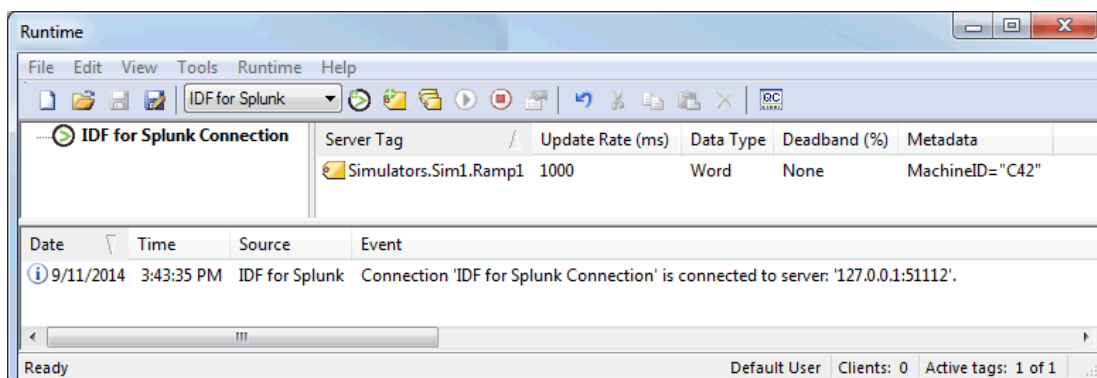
Runtime

File Edit View Tools Runtime Help

IDF for Splunk

IDF for Splunk Connection

| Server Tag | Update Rate (ms) | Data Type | Deadband (%) | Metadata |
|---|---|---|---|---|
| Simulators.Sim1.Ramp1 | 1000 | Word | None | MachineID="C42" |

| Date | Time | Source | Event |
|---|---|---|---|
| 9/11/2014 | 3:43:35 PM | IDF for Splunk | Connection 'IDF for Splunk Connection' is connected to server: '127.0.0.1:51112'. |

Ready

Default User Clients: 0 Active tags: 1 of 1